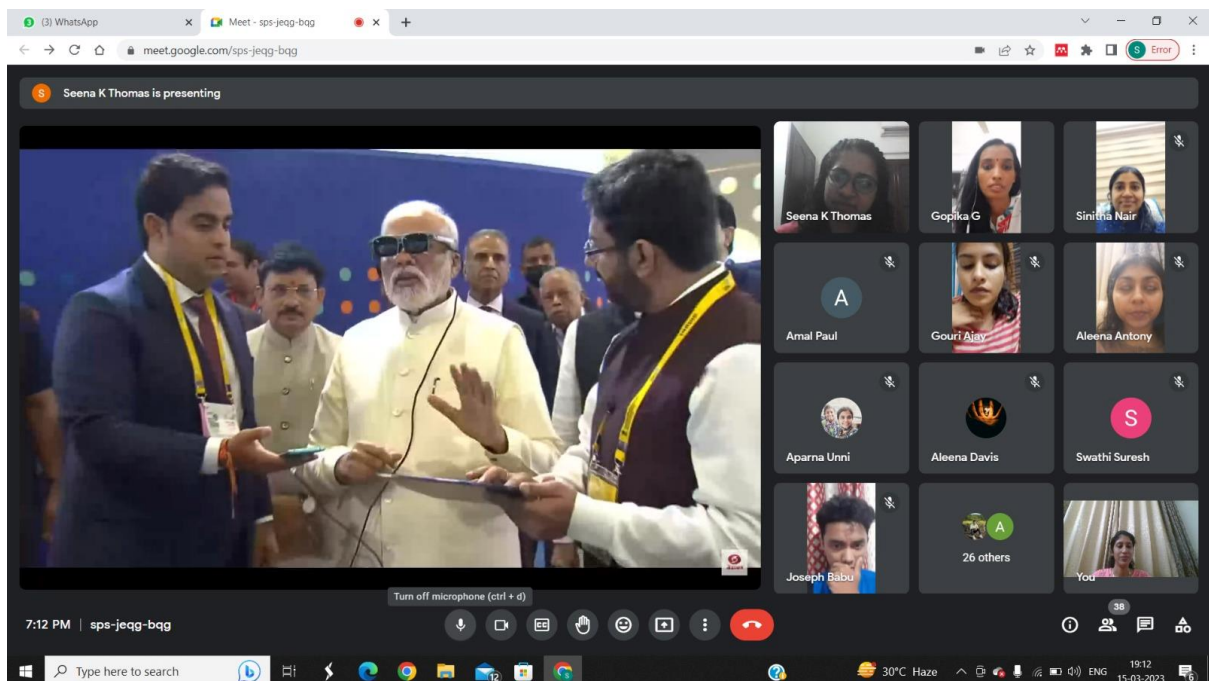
(3) WhatsApp
Meet - sps-jeqg-bqg
meet.google.com/sps-jeqg-bqg
S Error
S Seena K Thomas is presenting
Seena K Thomas
Gopika G
Sinitha Nair
A
Amal Paul
Gouri Ajay
Aleena Antony
Aparna Unni
Aleena Davis
S
Swathi Suresh
Joseph Babu
A
26 others
You
Turn off microphone (ctrl + d)
7:12 PM | sps-jeqg-bqg
38
Type here to search
30°C Haze
ENG
19:12
15-03-2023